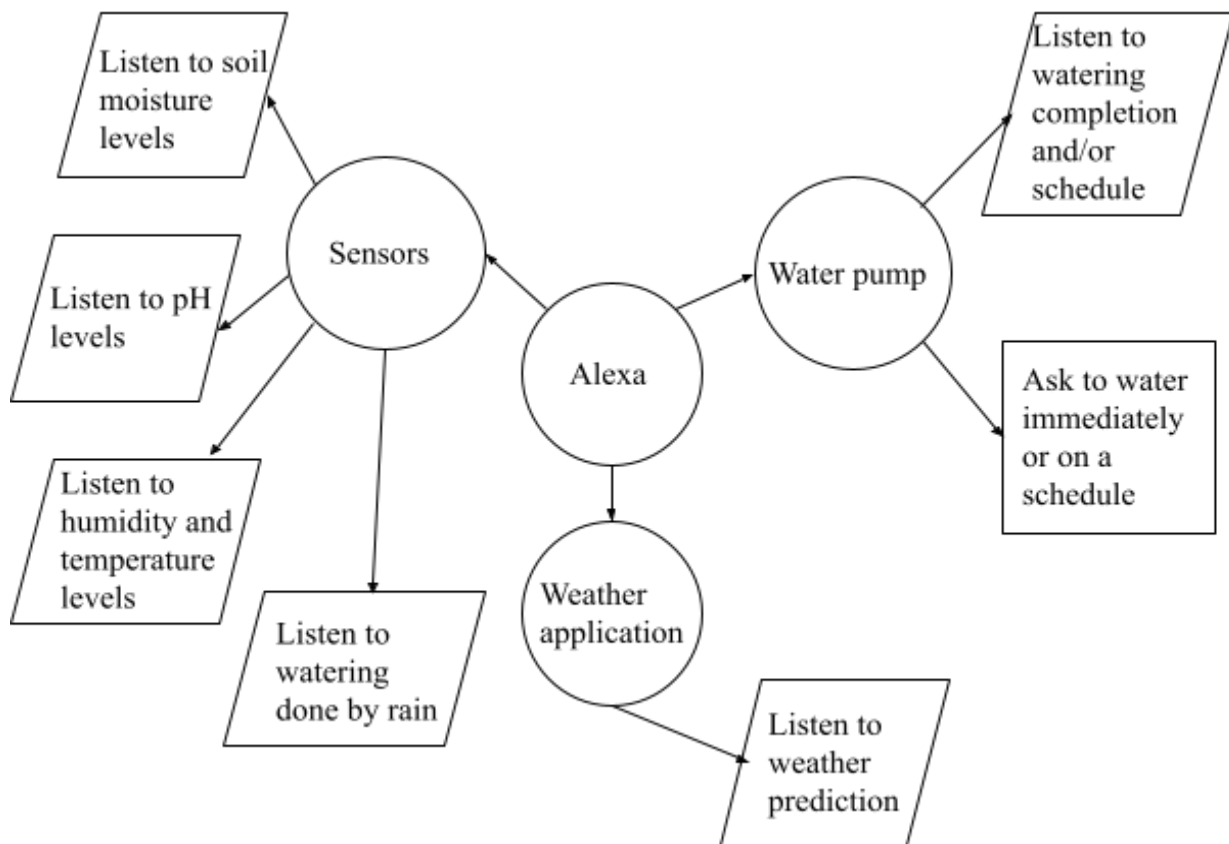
Listen to soil moisture levels

Sensors

Listen to pH levels

Listen to humidity and temperature levels

Listen to watering done by rain

Alexa

Weather application

Listen to weather prediction

Water pump

Listen to watering completion and/or schedule

Ask to water immediately or on a schedule